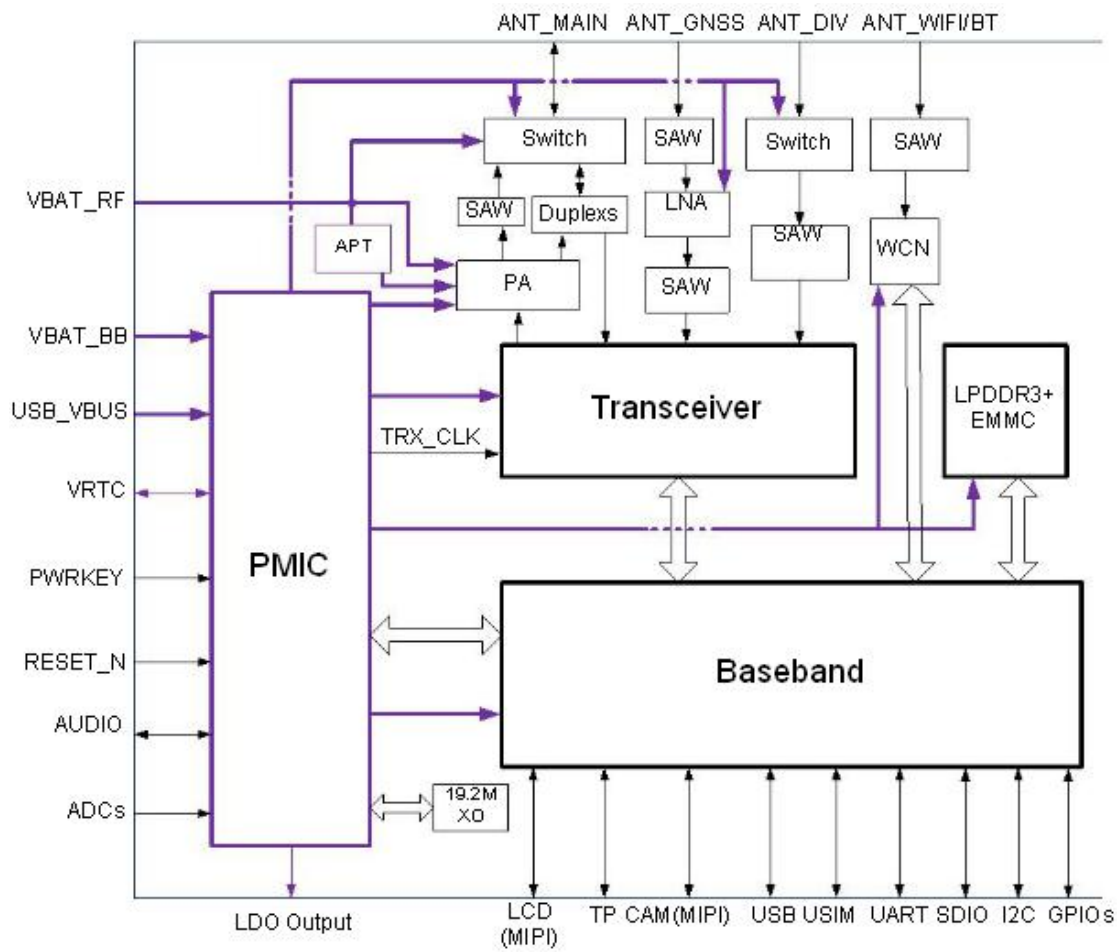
ANT_MAIN ANT_GNSS ANT_DIV ANT_WIFI/BT

Switch

SAW

Switch

SAW

SAW

Duplexs

LNA

SAW

WCN

VBAT_RF

APT

PA

SAW

VBAT_BB

USB_VBUS

Transceiver

LPDDR3+ EMMC

TRX_CLK

VRTC

PMIC

PWRKEY

RESET_N

Baseband

AUDIO

ADCs

19.2M XO

LDO Output

LCD (MIPI)

TP

CAM(MIPI)

USB

USIM

UART

SDIO

I2C

GPIOs